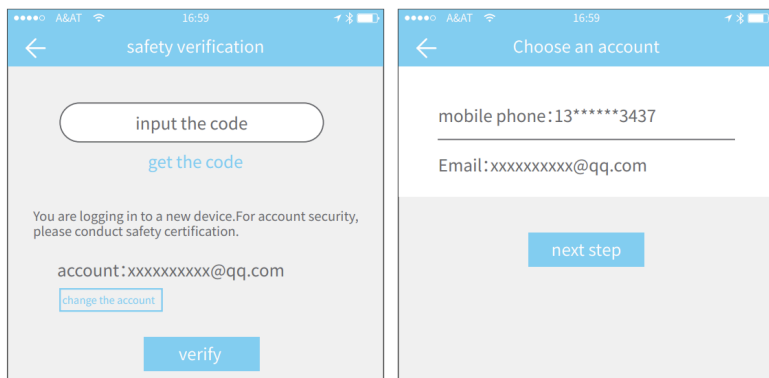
●●●●○ A&AT 16:59

safety verification

input the code

get the code

You are logging in to a new device.For account security, please conduct safety certification.

account：xxxxxxxxxx@qq.com

change the account

verify

●●●●○ A&AT 16:59

Choose an account

mobile phone：13******3437

Email：xxxxxxxxxx@qq.com

next step